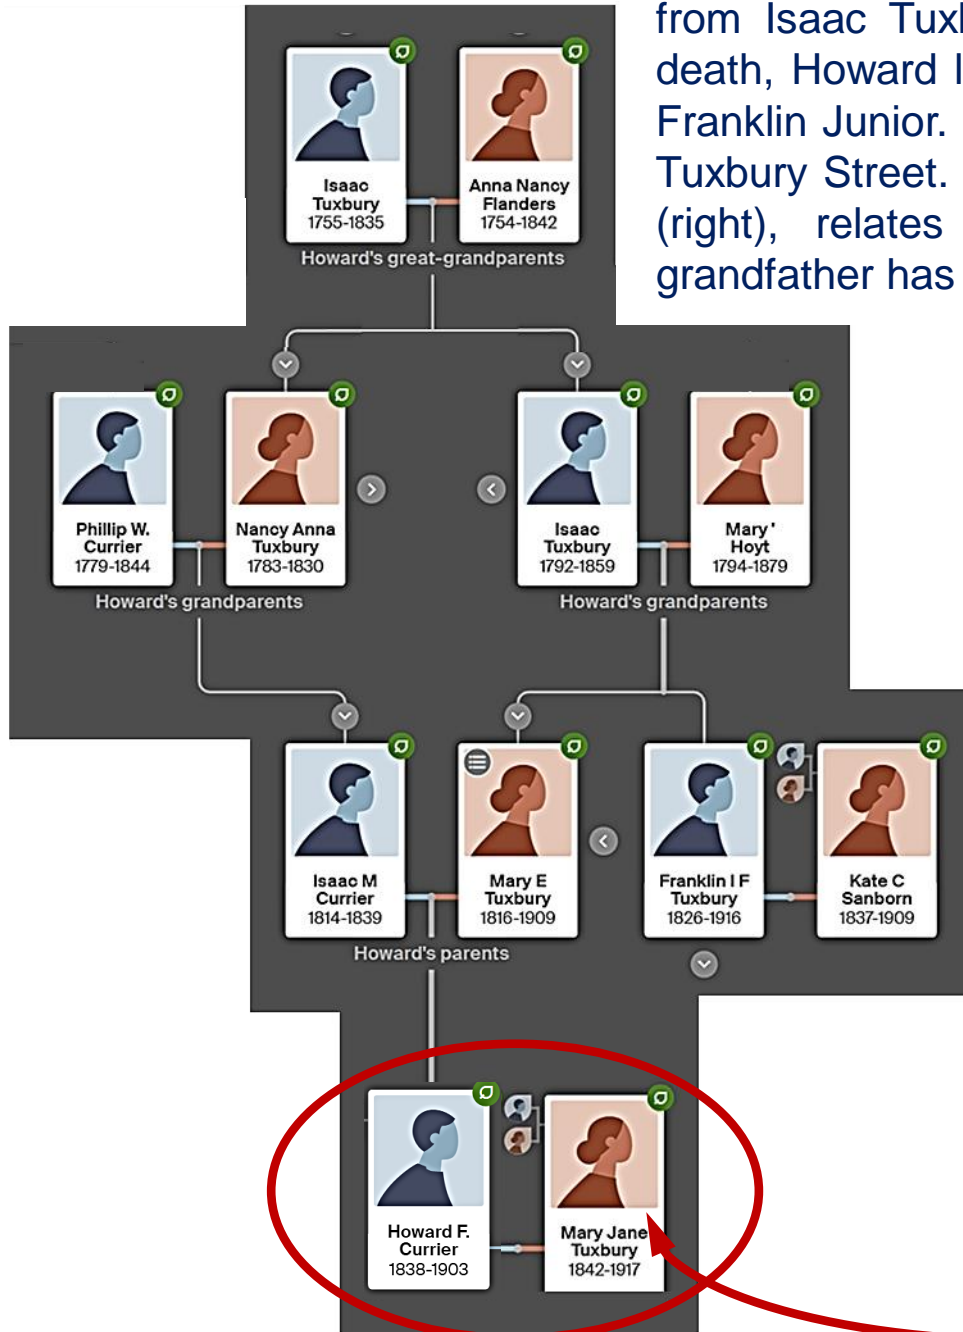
from Isaac Tuxl
death, Howard I
Franklin Junior.
Tuxbury Street.
(right), relates
grandfather has

Isaac Tuxbury 1755-1835

Anna Nancy Flanders 1754-1842

Howard's great-grandparents

Phillip W. Currier 1779-1844

Nancy Anna Tuxbury 1783-1830

Howard's grandparents

Isaac Tuxbury 1792-1859

Mary ' Hoyt 1794-1879

Howard's grandparents

Isaac M Currier 1814-1839

Mary E Tuxbury 1816-1909

Howard's parents

Franklin I F Tuxbury 1826-1916

Kate C Sanborn 1837-1909

Howard F. Currier 1838-1903

Mary Jane Tuxbury 1842-1917